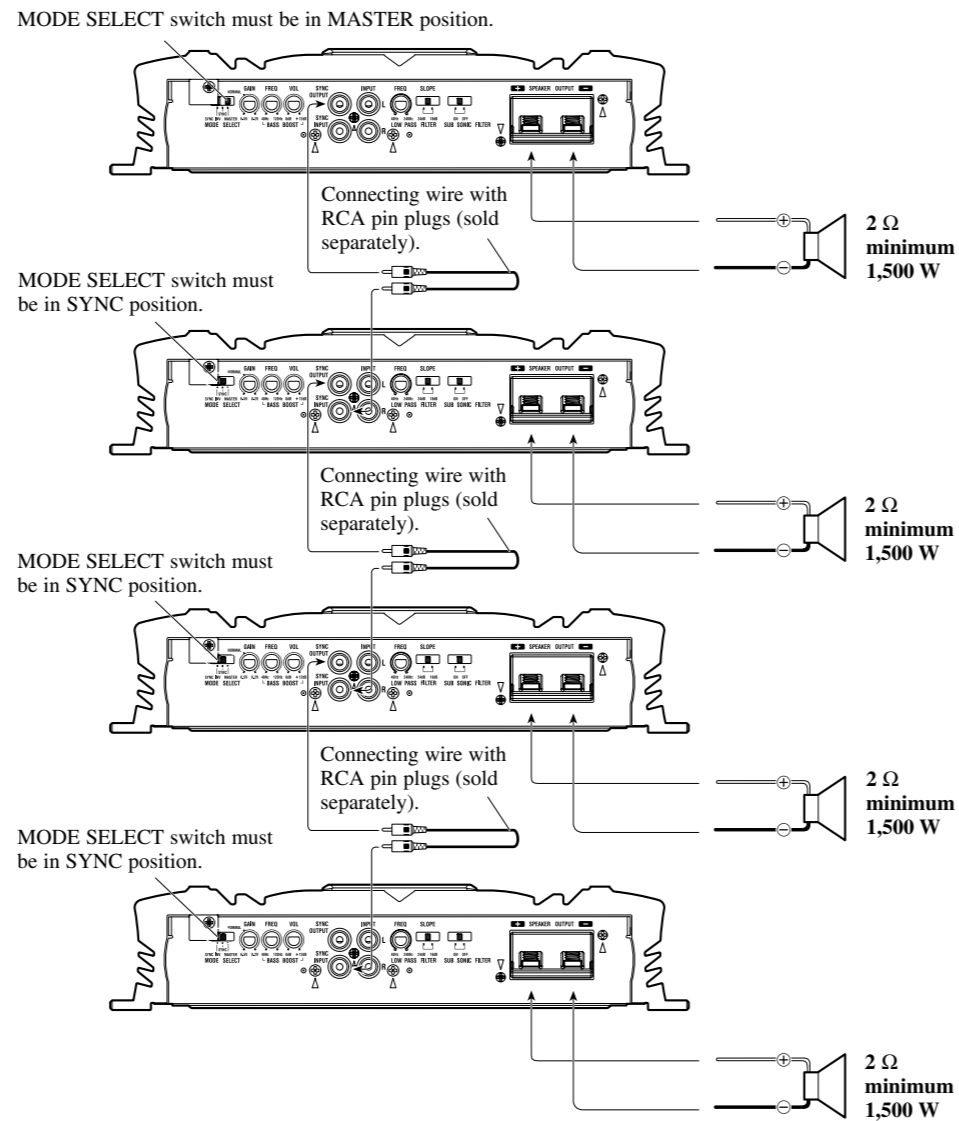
MODE SELECT switch must be in MASTER position.

MODE SELECT GAIN FREQ VOL BASS BOOST SYNC OUTPUT SYNC INPUT INPUT L R FREQ LOW PASS SLOPE FILTER SUB SONIC FILTER SPEAKER OUTPUT

Connecting wire with RCA pin plugs (sold separately).

2 Ω minimum 1,500 W

MODE SELECT switch must be in SYNC position.

MODE SELECT GAIN FREQ VOL BASS BOOST SYNC OUTPUT SYNC INPUT INPUT L R FREQ LOW PASS SLOPE FILTER SUB SONIC FILTER SPEAKER OUTPUT

Connecting wire with RCA pin plugs (sold separately).

2 Ω minimum 1,500 W

MODE SELECT switch must be in SYNC position.

MODE SELECT GAIN FREQ VOL BASS BOOST SYNC OUTPUT SYNC INPUT INPUT L R FREQ LOW PASS SLOPE FILTER SUB SONIC FILTER SPEAKER OUTPUT

Connecting wire with RCA pin plugs (sold separately).

2 Ω minimum 1,500 W

MODE SELECT switch must be in SYNC position.

MODE SELECT GAIN FREQ VOL BASS BOOST SYNC OUTPUT SYNC INPUT INPUT L R FREQ LOW PASS SLOPE FILTER SUB SONIC FILTER SPEAKER OUTPUT

2 Ω minimum 1,500 W